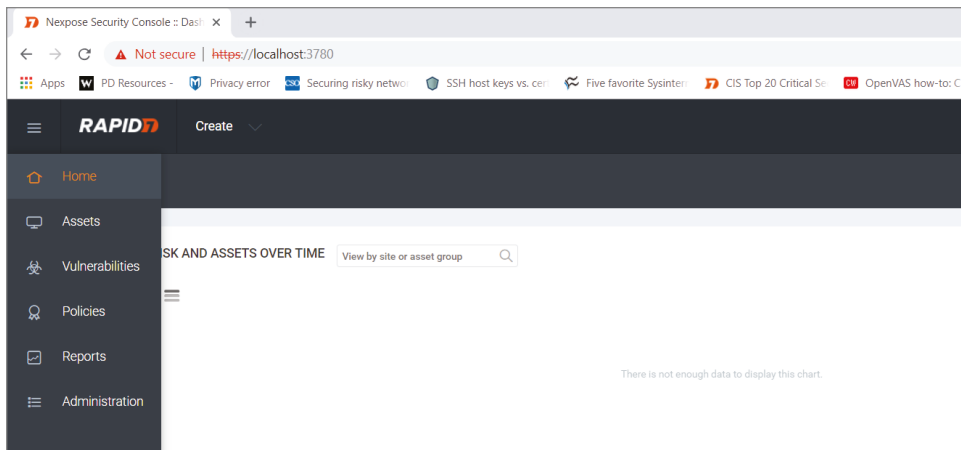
Nexpose Security Console :: Dash ×
+
Not secure | https://localhost:3780
Apps
PD Resources -
Privacy error
Securing risky networ
SSH host keys vs. cer
Five favorite Sysinter
CIS Top 20 Critical Se
OpenVAS how-to: C
RAPID7
Create
Home
Assets
Vulnerabilities
Policies
Reports
Administration
SK AND ASSETS OVER TIME
View by site or asset group
There is not enough data to display this chart.